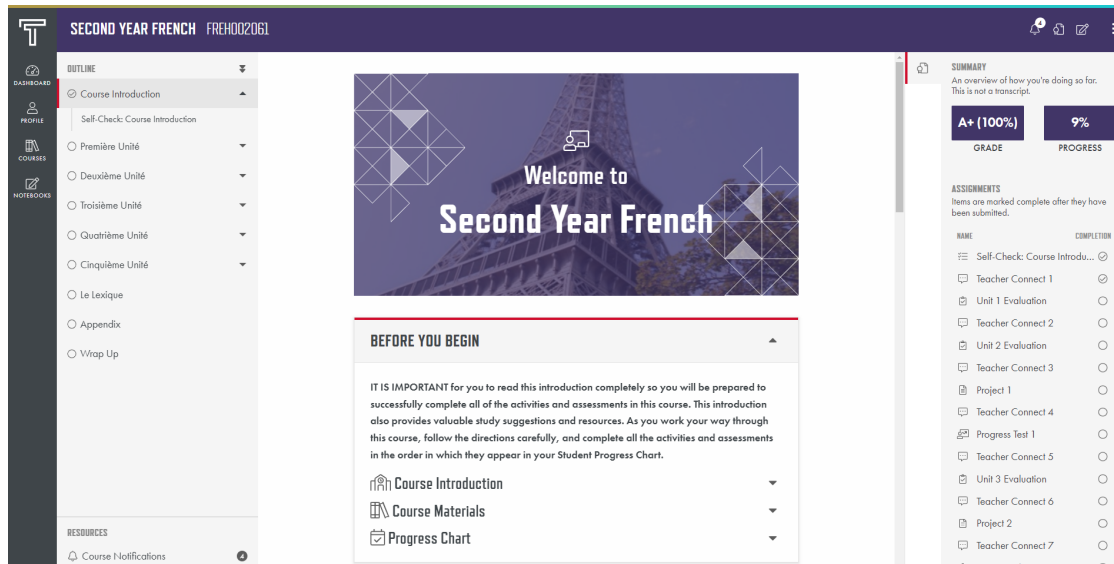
SECOND YEAR FRENCH FREH002061

4

DASHBOARD
PROFILE
COURSES
NOTEBOOKS

OUTLINE

Course Introduction
Self-Check: Course Introduction
Première Unité
Deuxième Unité
Troisième Unité
Quatrième Unité
Cinquième Unité
Le Lexique
Appendix
Wrap Up

RESOURCES
Course Notifications 4

Welcome to
Second Year French

BEFORE YOU BEGIN

IT IS IMPORTANT for you to read this introduction completely so you will be prepared to successfully complete all of the activities and assessments in this course. This introduction also provides valuable study suggestions and resources. As you work your way through this course, follow the directions carefully, and complete all the activities and assessments in the order in which they appear in your Student Progress Chart.

Course Introduction
Course Materials
Progress Chart

SUMMARY
An overview of how you're doing so far. This is not a transcript.

A+ (100%)
GRADE
9%
PROGRESS

ASSIGNMENTS
Items are marked complete after they have been submitted.

| NAME | COMPLETION |
|---|---|
| Self-Check: Course Introdu... | |
| Teacher Connect 1 | |
| Unit 1 Evaluation | |
| Teacher Connect 2 | |
| Unit 2 Evaluation | |
| Teacher Connect 3 | |
| Project 1 | |
| Teacher Connect 4 | |
| Progress Test 1 | |
| Teacher Connect 5 | |
| Unit 3 Evaluation | |
| Teacher Connect 6 | |
| Project 2 | |
| Teacher Connect 7 | |